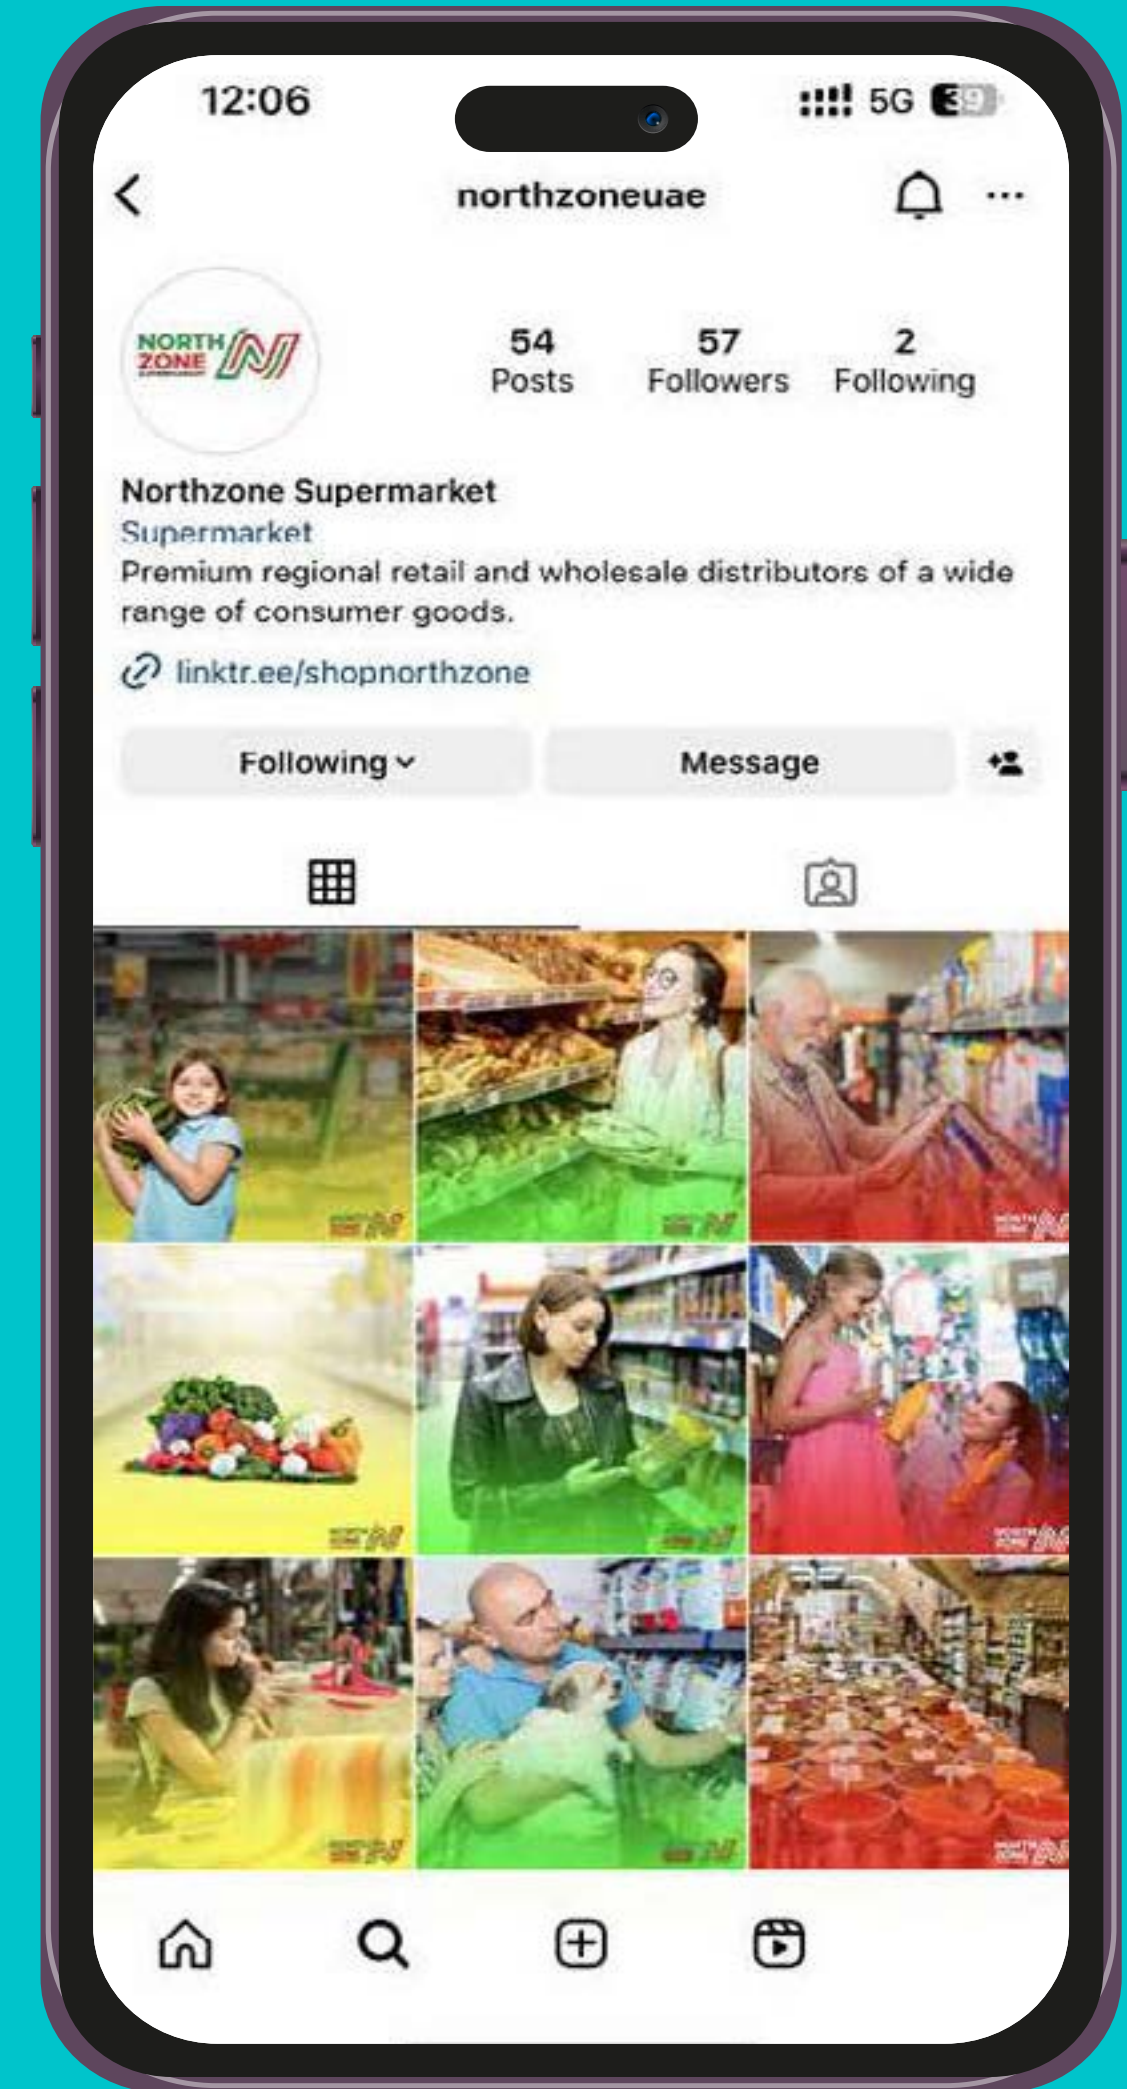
12:06

5G 39

northzoneuae

NORTH ZONE

54 Posts

57 Followers

2 Following

Northzone Supermarket

Supermarket

Premium regional retail and wholesale distributors of a wide range of consumer goods.

linktr.ee/shopnorthzone

Following

Message